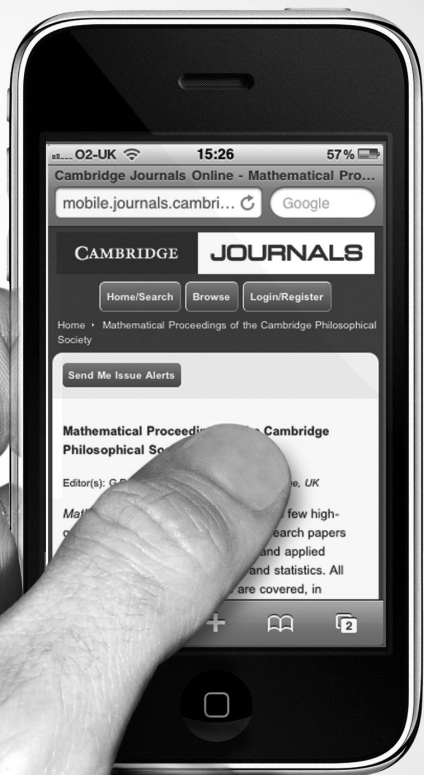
O2-UK 15:26 57%

Cambridge Journals Online - Mathematical Pro...

mobile.journals.cambri... Google

CAMBRIDGE JOURNALS

Home/Search Browse Login/Register

Home › Mathematical Proceedings of the Cambridge Philosophical Society

Send Me Issue Alerts

Mathematical Proceedi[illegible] Cambridge Philosophical So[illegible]

Editor(s): G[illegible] e, UK

Math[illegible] few high-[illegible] earch papers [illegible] and applied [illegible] and statistics. All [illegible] are covered, in

2